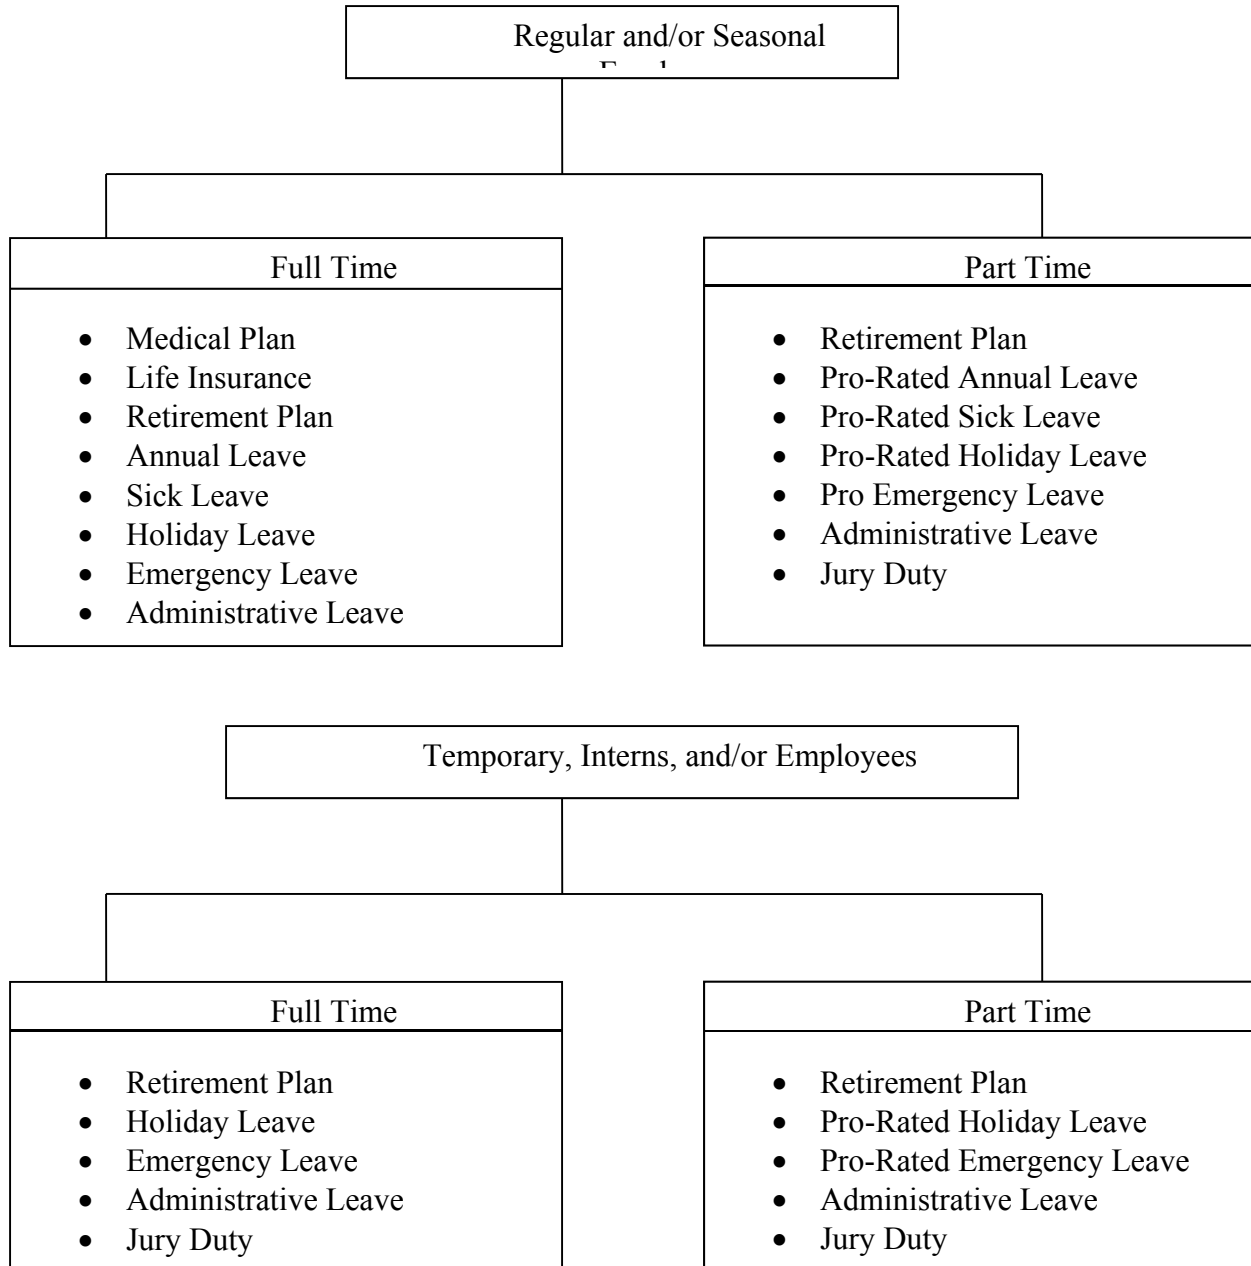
Regular and/or Seasonal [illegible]

Full Time

- Medical Plan
- Life Insurance
- Retirement Plan
- Annual Leave
- Sick Leave
- Holiday Leave
- Emergency Leave
- Administrative Leave

Part Time

- Retirement Plan
- Pro-Rated Annual Leave
- Pro-Rated Sick Leave
- Pro-Rated Holiday Leave
- Pro Emergency Leave
- Administrative Leave
- Jury Duty

Temporary, Interns, and/or Employees

Full Time

- Retirement Plan
- Holiday Leave
- Emergency Leave
- Administrative Leave
- Jury Duty

Part Time

- Retirement Plan
- Pro-Rated Holiday Leave
- Pro-Rated Emergency Leave
- Administrative Leave
- Jury Duty